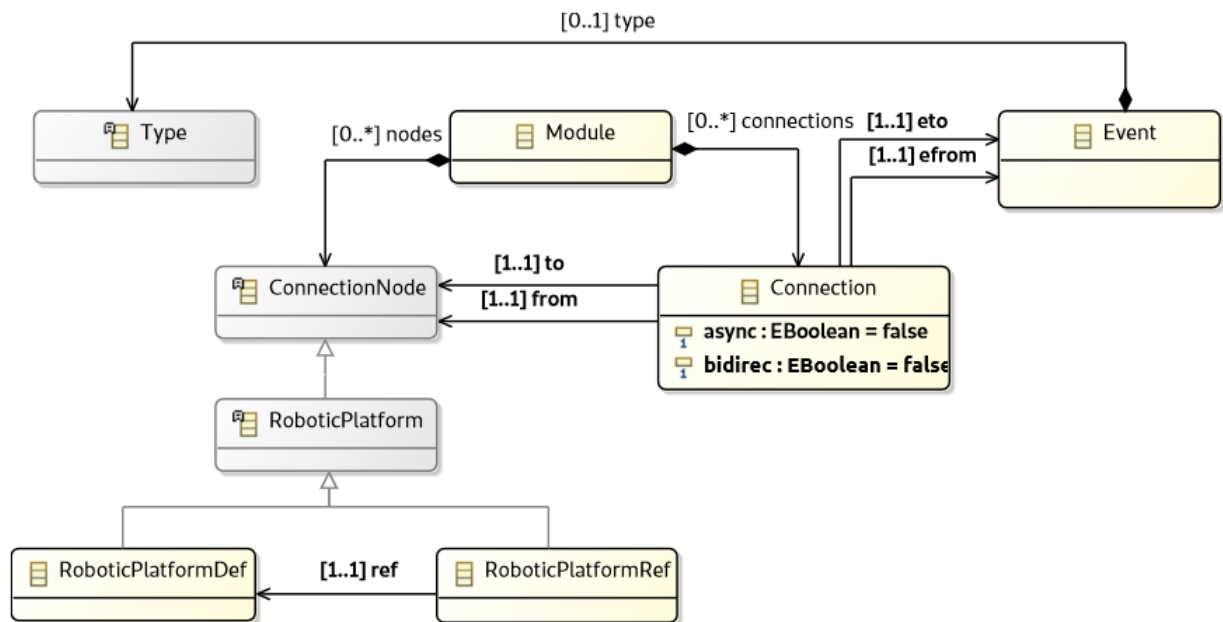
[0..1] type

Type

[0..*] nodes

Module

[0..*] connections

[1..1] eto

[1..1] efrom

Event

[1..1] to

[1..1] from

ConnectionNode

Connection

async : EBoolean = false

bidirec : EBoolean = false

RoboticPlatform

RoboticPlatformDef

[1..1] ref

RoboticPlatformRef